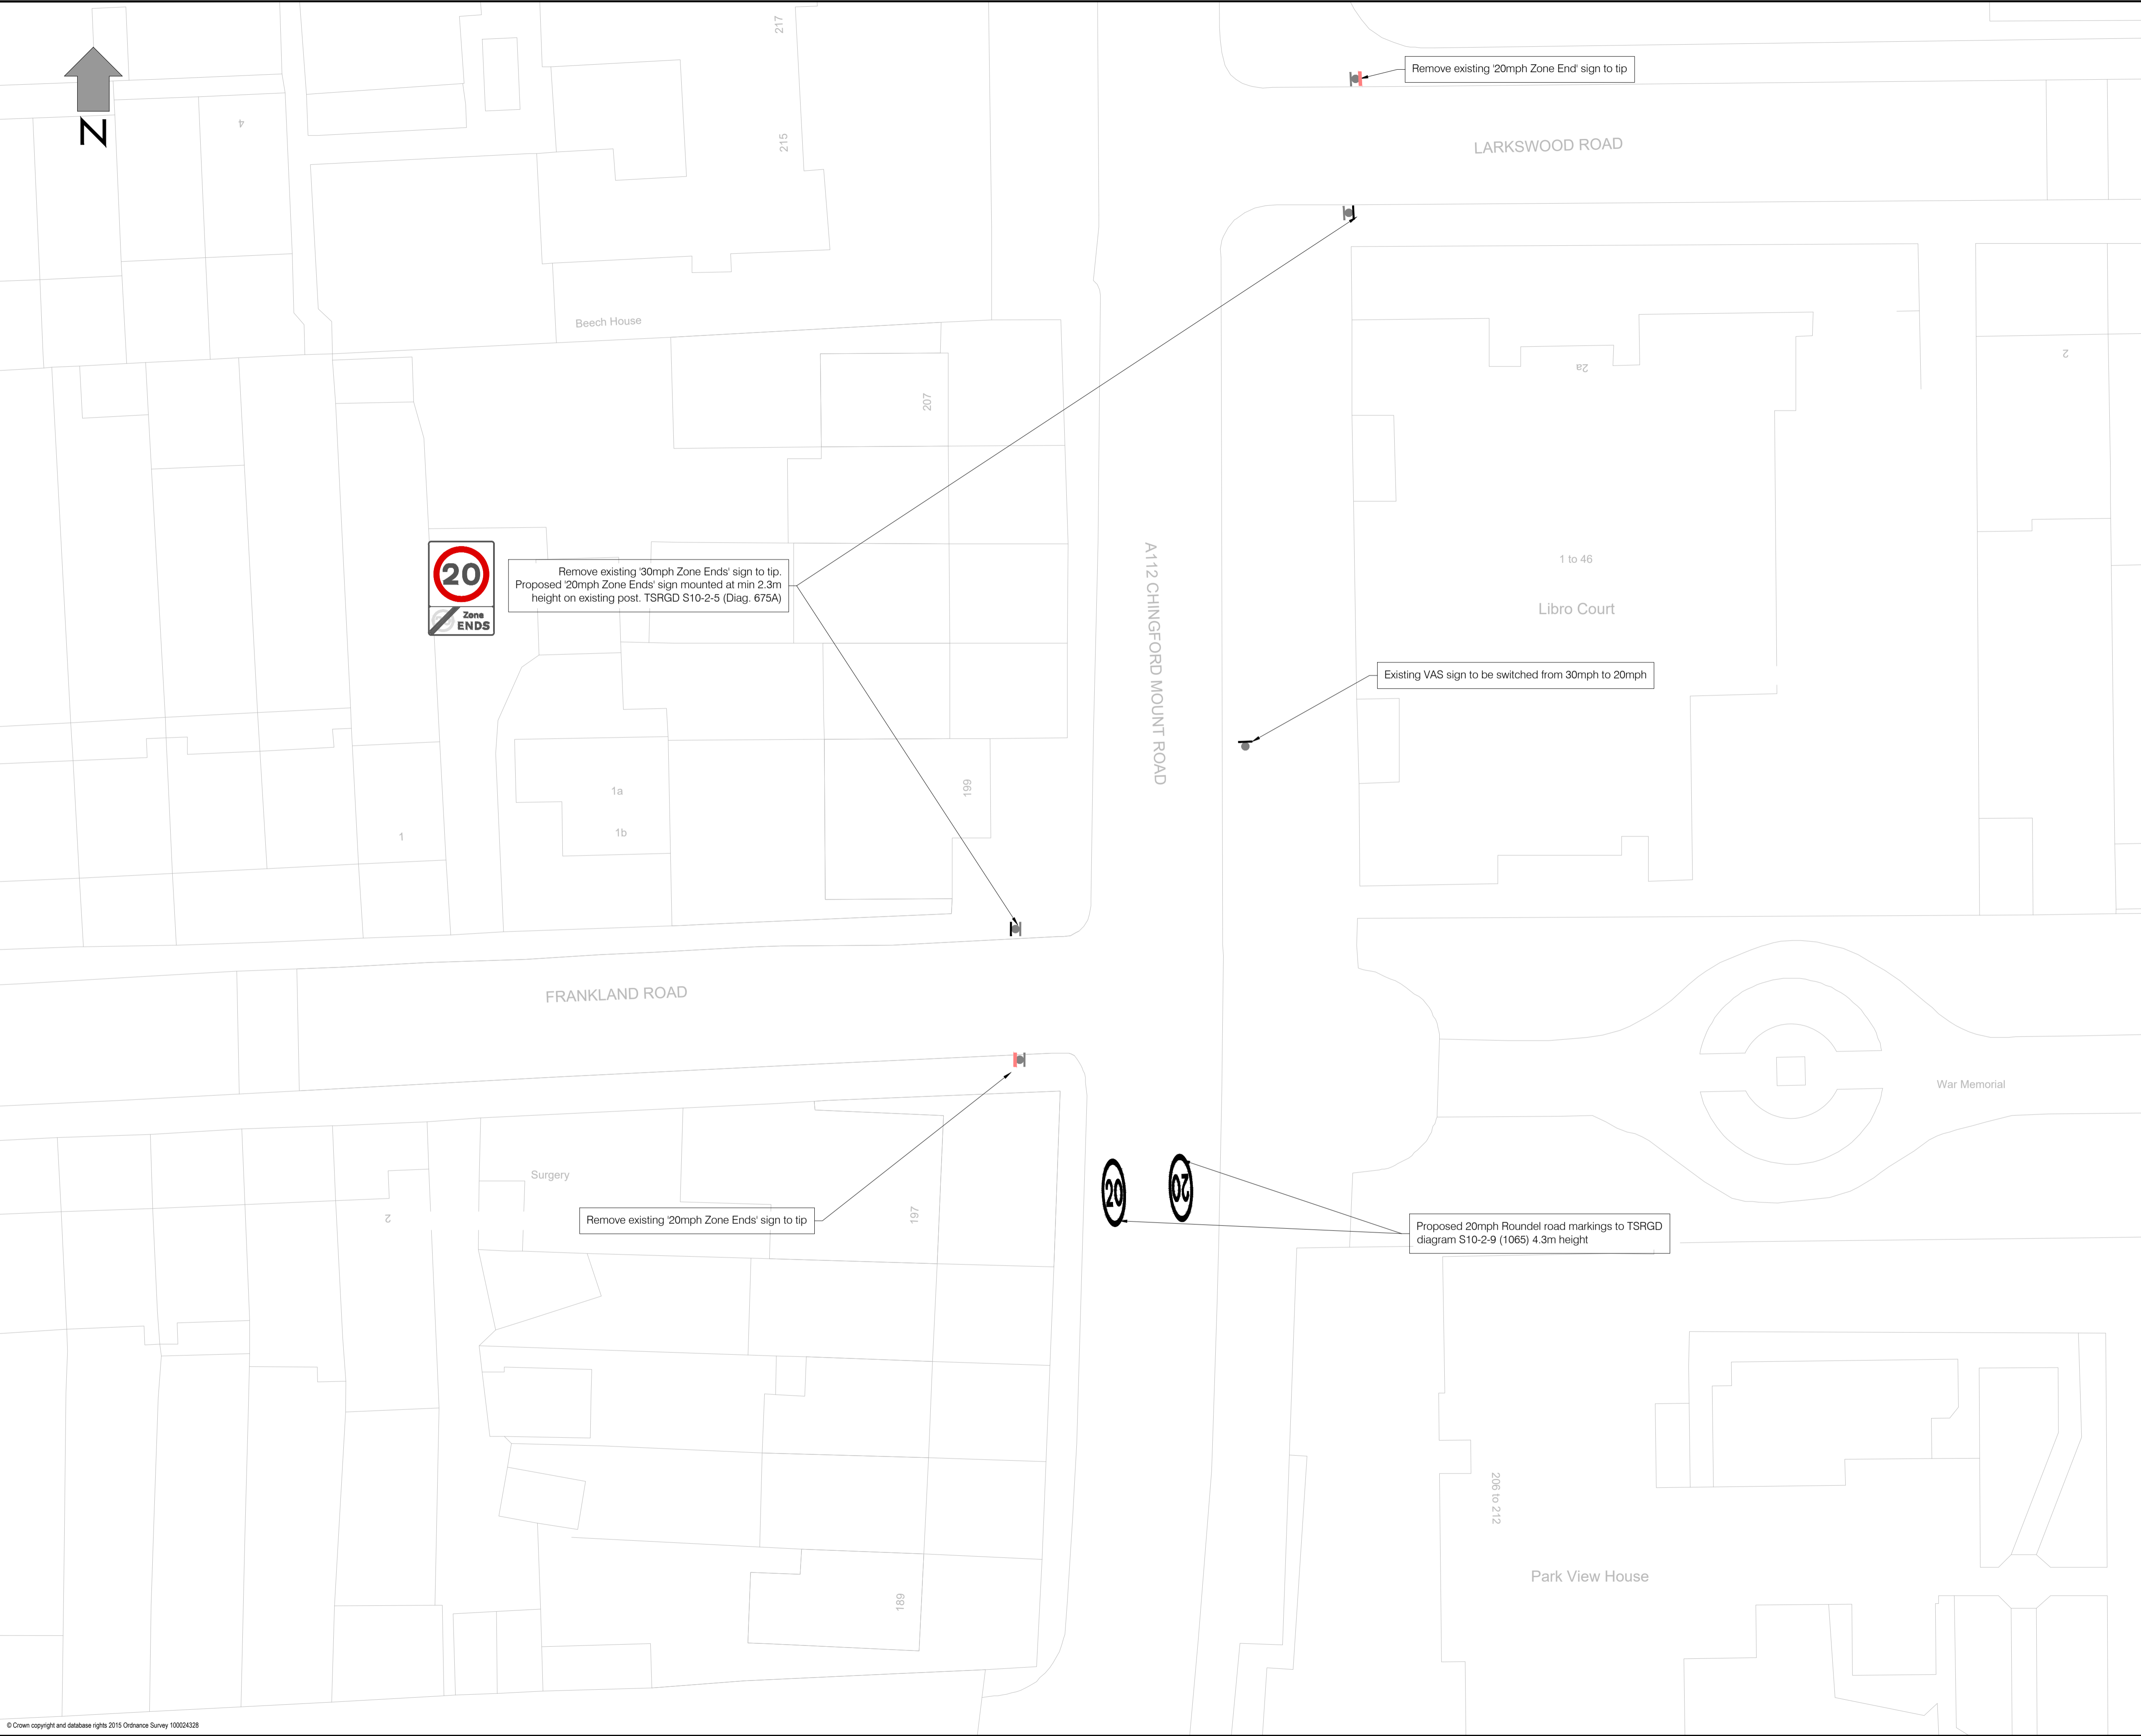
N

217

215

4

Remove existing '20mph Zone End' sign to tip

LARKSWOOD ROAD

Beech House

207

2a

2

20
Zone
ENDS

Remove existing '30mph Zone Ends' sign to tip. Proposed '20mph Zone Ends' sign mounted at min 2.3m height on existing post. TSRGD S10-2-5 (Diag. 675A)

A112 CHINGFORD MOUNT ROAD

1 to 46

Libro Court

Existing VAS sign to be switched from 30mph to 20mph

1a

1b

1

199

FRANKLAND ROAD

War Memorial

Surgery

2

197

Remove existing '20mph Zone Ends' sign to tip

20

20

Proposed 20mph Roundel road markings to TSRGD diagram S10-2-9 (1065) 4.3m height

206 to 212

Park View House

189

© Crown copyright and database rights 2015 Ordnance Survey 100024328